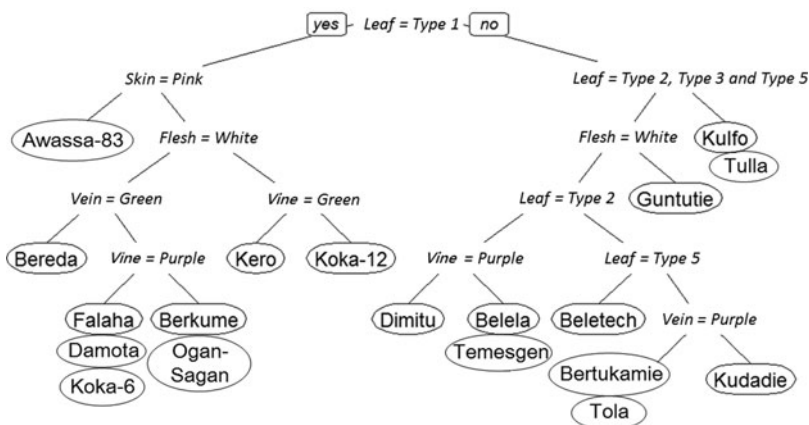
yes Leaf = Type 1 no

Skin = Pink

Leaf = Type 2, Type 3 and Type 5

Awassa-83

Flesh = White

Flesh = White

Kulfo

Tulla

Vein = Green

Vine = Green

Leaf = Type 2

Guntutie

Bereda

Vine = Purple

Kero

Koka-12

Vine = Purple

Leaf = Type 5

Falaha

Damota

Koka-6

Berkume

Ogan-Sagan

Dimitu

Belela

Temesgen

Beletech

Vein = Purple

Bertukamie

Tola

Kudadie